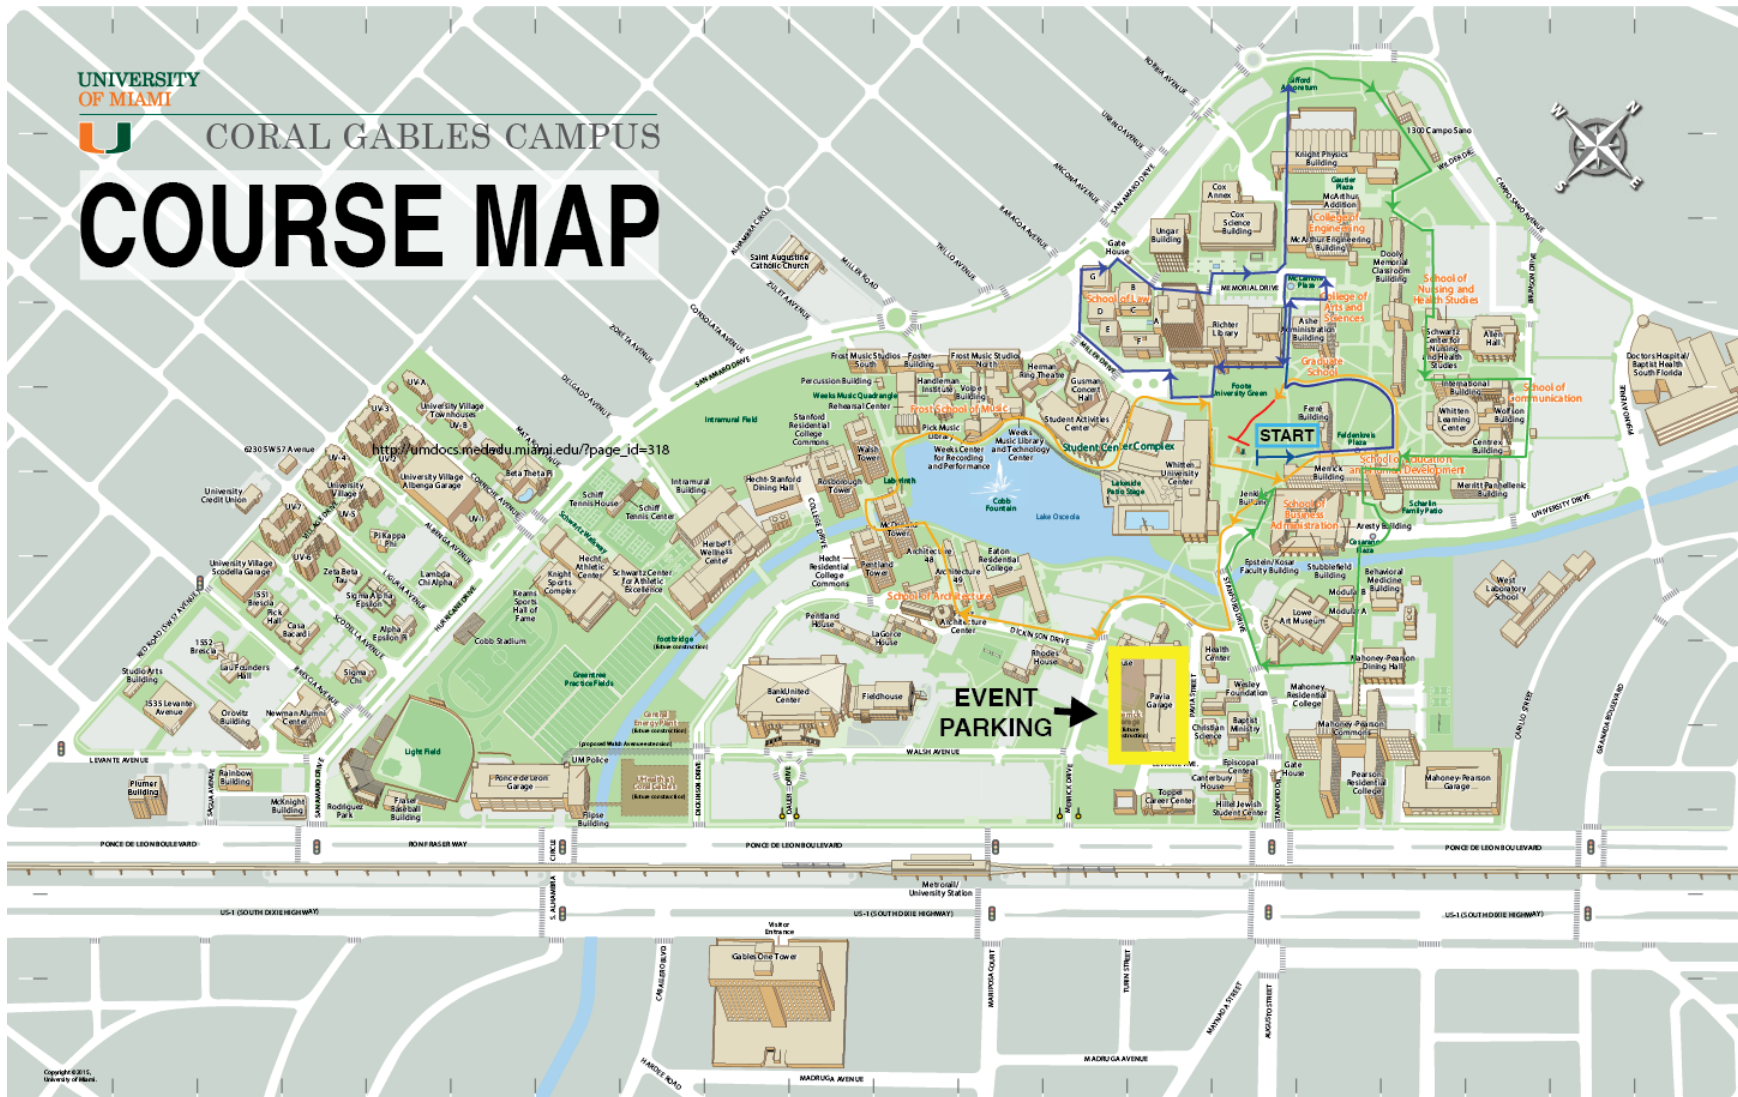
UNIVERSITY OF MIAMI

CORAL GABLES CAMPUS

COURSE MAP

START

EVENT PARKING

http://umdocs.med.edu.miami.edu/?page_id=318

Gifford Arboretum
1300 Campo Sano
Knight Physics Building
Gautier Plaza
McArthur Addition
Cox Annex
Cox Science Building
College of Engineering
McArthur Engineering Building
Ungar Building
Dooly Memorial Classroom Building
Gate House
School of Nursing and Health Studies
McLamore Plaza
Memorial Drive
School of Law
College of Arts and Sciences
Richter Library
Ashe Administration Building
Schwartz Center for Nursing and Health Studies
Allen Hall
Doctors Hospital/ Baptist Health South Florida
Graduate School
Foote University Green
International Building
School of Communication
Whitten Learning Center
Wolfson Building
Ferré Building
Feldenkreis Plaza
Centrex Building
Merrick Building
School of Education and Human Development
Merrill Panhellenic Building
Whitten University Center
Student Center Complex
Lakeside Patio Stage
Jenkins Building
School of Business Administration
Aresty Building
Cesarano Plaza
Schalin Family Patio
University Drive
Frost Music Studios South
Foster Building
Frost Music Studios North
Herman Ring Theatre
Gusman Concert Hall
Percussion Building
Handleman Institute
Volpe Building
Weeks Music Quadrangle Rehearsal Center
Frost School of Music
Student Activities Center
Intramural Field
Stanford Residential College Commons
Pick Music Library
Weeks Music Library and Technology Center
Weeks Center for Recording and Performance
Walsh Tower
Roxborough Tower
Hecht-Stanford Dining Hall
Labyrinth
Cobb Fountain
Lake Osceola
McDonald Tower
Architecture 48
Architecture 49
Eaton Residential College
Hecht Residential College Commons
Pentland Tower
School of Architecture
Architecture Center
Pentland House
LaGorce House
Dickinson Drive
Rhodes House
Epstein/Kosar Faculty Building
Stubblefield Building
Behavioral Medicine Building
Module B
Module A
Lowe Art Museum
West Laboratory School
Health Center
Mahoney-Pearson Dining Hall
Wesley Foundation
Mahoney Residential College
Pavia Garage
Baptist Ministry
Christian Science
Mahoney-Pearson Commons
Episcopal Center
Canterbury House
Gate House
Pearson Residential College
Mahoney-Pearson Garage
Toppel Career Center
Hillel Jewish Student Center
Saint Augustine Catholic Church
University Village Townhouses
UV-A
UV-B
UV-3
UV-2
UV-4
UV-5
UV-1
UV-6
UV-7
UV-8
6230 SW 57 Avenue
University Village
University Village Albenga Garage
Beta Theta Pi
University Credit Union
Pi Kappa Phi
Zeta Beta Tau
Lambda Chi Alpha
Sigma Alpha Epsilon
Alpha Epsilon Pi
Sigma Chi
University Village Scodella Garage
1551 Brescia
Pick Hall
Casa Bacardi
1552 Brescia
Studio Arts Building
Lau Founders Hall
1535 Levante Avenue
Orovitz Building
Newman Alumni Center
Schiff Tennis House
Schiff Tennis Center
Intramural Building
Herbert Wellness Center
Hecht Athletic Center
Knight Sports Complex
Schwartz Center for Athletic Excellence
Kearns Sports Hall of Fame
Cobb Stadium
Greentree Practice Fields
footbridge
BankUnited Center
Fieldhouse
Central Energy Plant
UM Police
Ponce de Leon Garage
Light Field
Rainbow Building
Plumer Building
McKnight Building
Rodriguez Park
Fraser Baseball Building
Flipse Building
Walsh Avenue
Levante Avenue
Ponce de Leon Boulevard
Ponce de Leon Boulevard
Metrorail/ University Station
US-1 (South Dixie Highway)
Visitor Entrance
Gables One Tower
Madruga Avenue
Copyright ©2015, University of Miami.